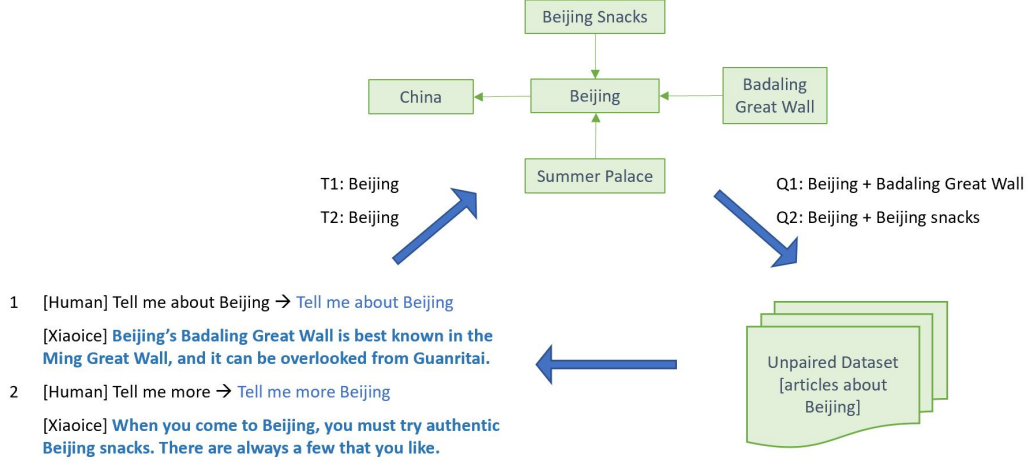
Beijing Snacks

China

Beijing

Badaling Great Wall

Summer Palace

T1: Beijing

T2: Beijing

Q1: Beijing + Badaling Great Wall

Q2: Beijing + Beijing snacks

1 [Human] Tell me about Beijing → Tell me about Beijing

[Xiaoice] Beijing's Badaling Great Wall is best known in the Ming Great Wall, and it can be overlooked from Guanritai.

2 [Human] Tell me more → Tell me more Beijing

[Xiaoice] When you come to Beijing, you must try authentic Beijing snacks. There are always a few that you like.

Unpaired Dataset [articles about Beijing]